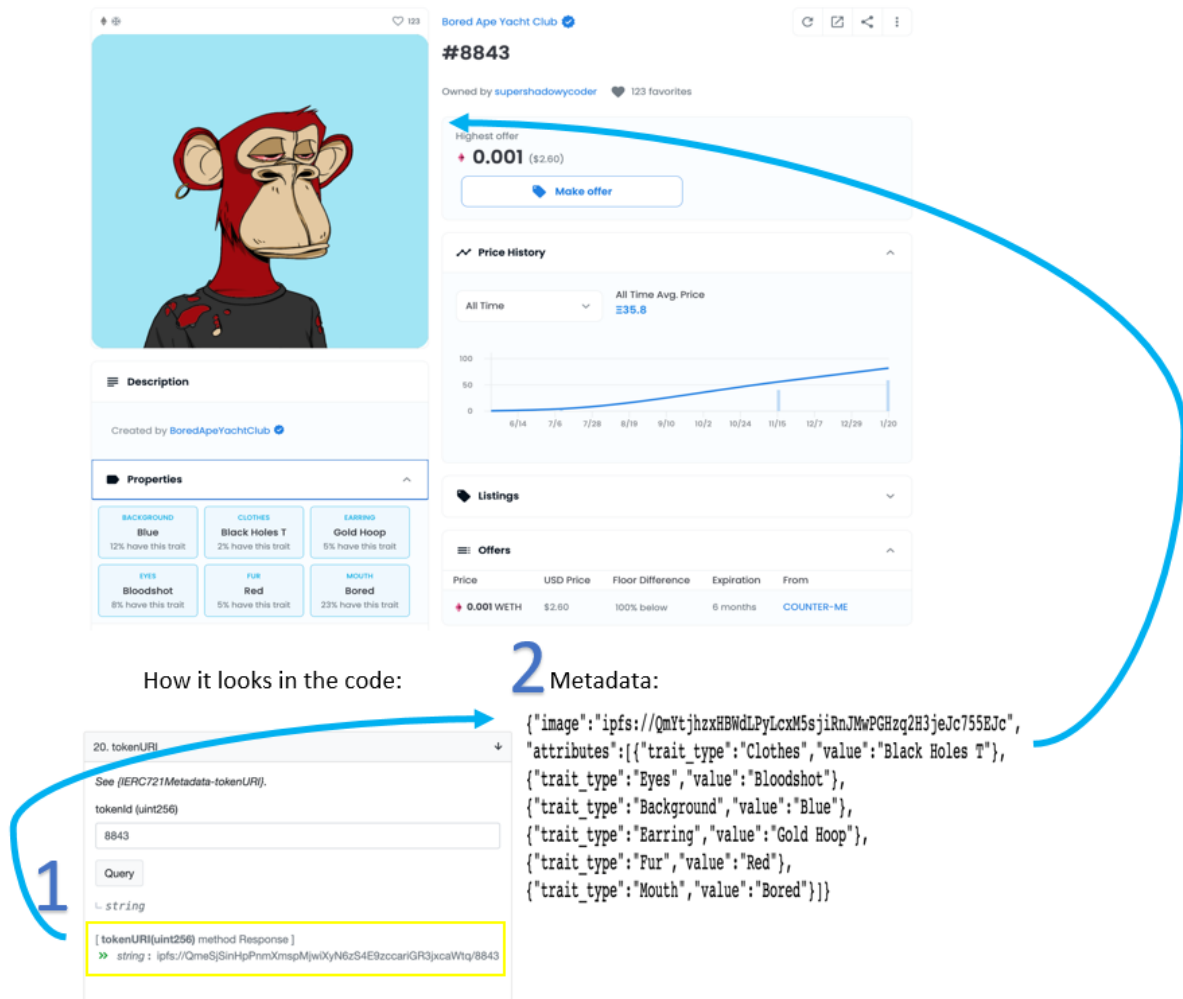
123

Bored Ape Yacht Club

#8843

Owned by supershadowycoder 123 favorites

Highest offer
0.001 ($2.60)

Make offer

Price History

All Time

All Time Avg. Price
Ξ35.8

100
50
0

6/14 7/6 7/28 8/19 9/10 10/2 10/24 11/15 12/7 12/29 1/20

Listings

Offers

| Price | USD Price | Floor Difference | Expiration | From |
|---|---|---|---|---|
| 0.001 WETH | $2.60 | 100% below | 6 months | COUNTER-ME |

Description

Created by BoredApeYachtClub

Properties

| BACKGROUND Blue 12% have this trait | CLOTHES Black Holes T 2% have this trait | EARRING Gold Hoop 5% have this trait |
|---|---|---|
| EYES Bloodshot 8% have this trait | FUR Red 5% have this trait | MOUTH Bored 23% have this trait |

How it looks in the code:

2 Metadata:

{"image":"ipfs://QmYtjhzxHBWdLPyLcxM5sjiRnJMwPGHzq2H3jeJc755EJc", "attributes":[{"trait_type":"Clothes","value":"Black Holes T"}, {"trait_type":"Eyes","value":"Bloodshot"}, {"trait_type":"Background","value":"Blue"}, {"trait_type":"Earring","value":"Gold Hoop"}, {"trait_type":"Fur","value":"Red"}, {"trait_type":"Mouth","value":"Bored"}]}

20. tokenURI

See {IERC721Metadata-tokenURI}.

tokenId (uint256)

8843

Query

∟ string

1

[ tokenURI(uint256) method Response ]
» string : ipfs://QmeSjSinHpPnmXmspMjwiXyN6zS4E9zccariGR3jxcaWtq/8843